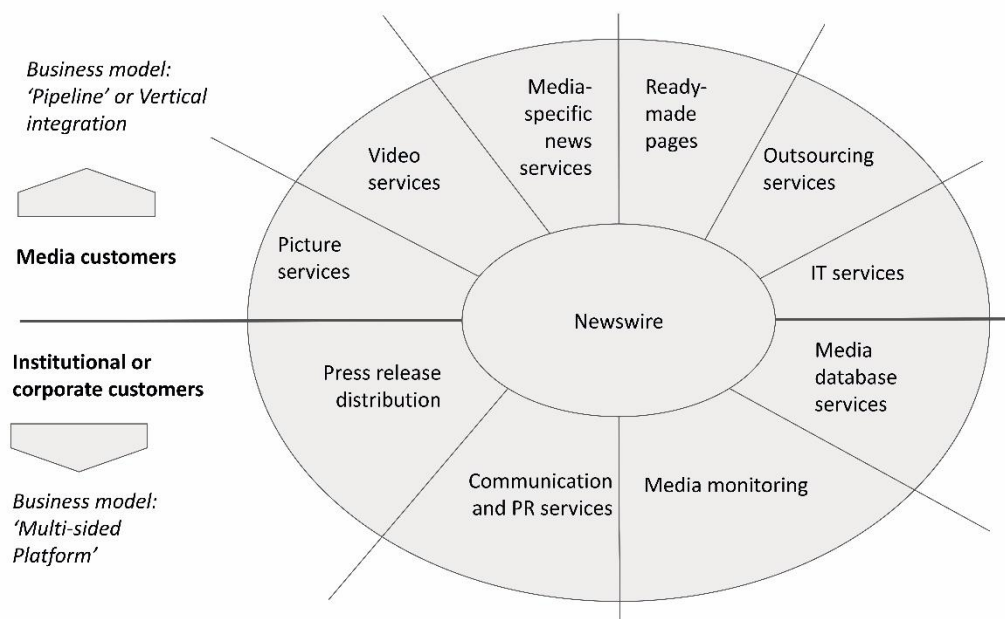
Business model: 'Pipeline' or Vertical integration

Media customers

Institutional or corporate customers

Business model: 'Multi-sided Platform'

Video services

Media-specific news services

Ready-made pages

Outsourcing services

Picture services

IT services

Newswire

Press release distribution

Media database services

Communication and PR services

Media monitoring